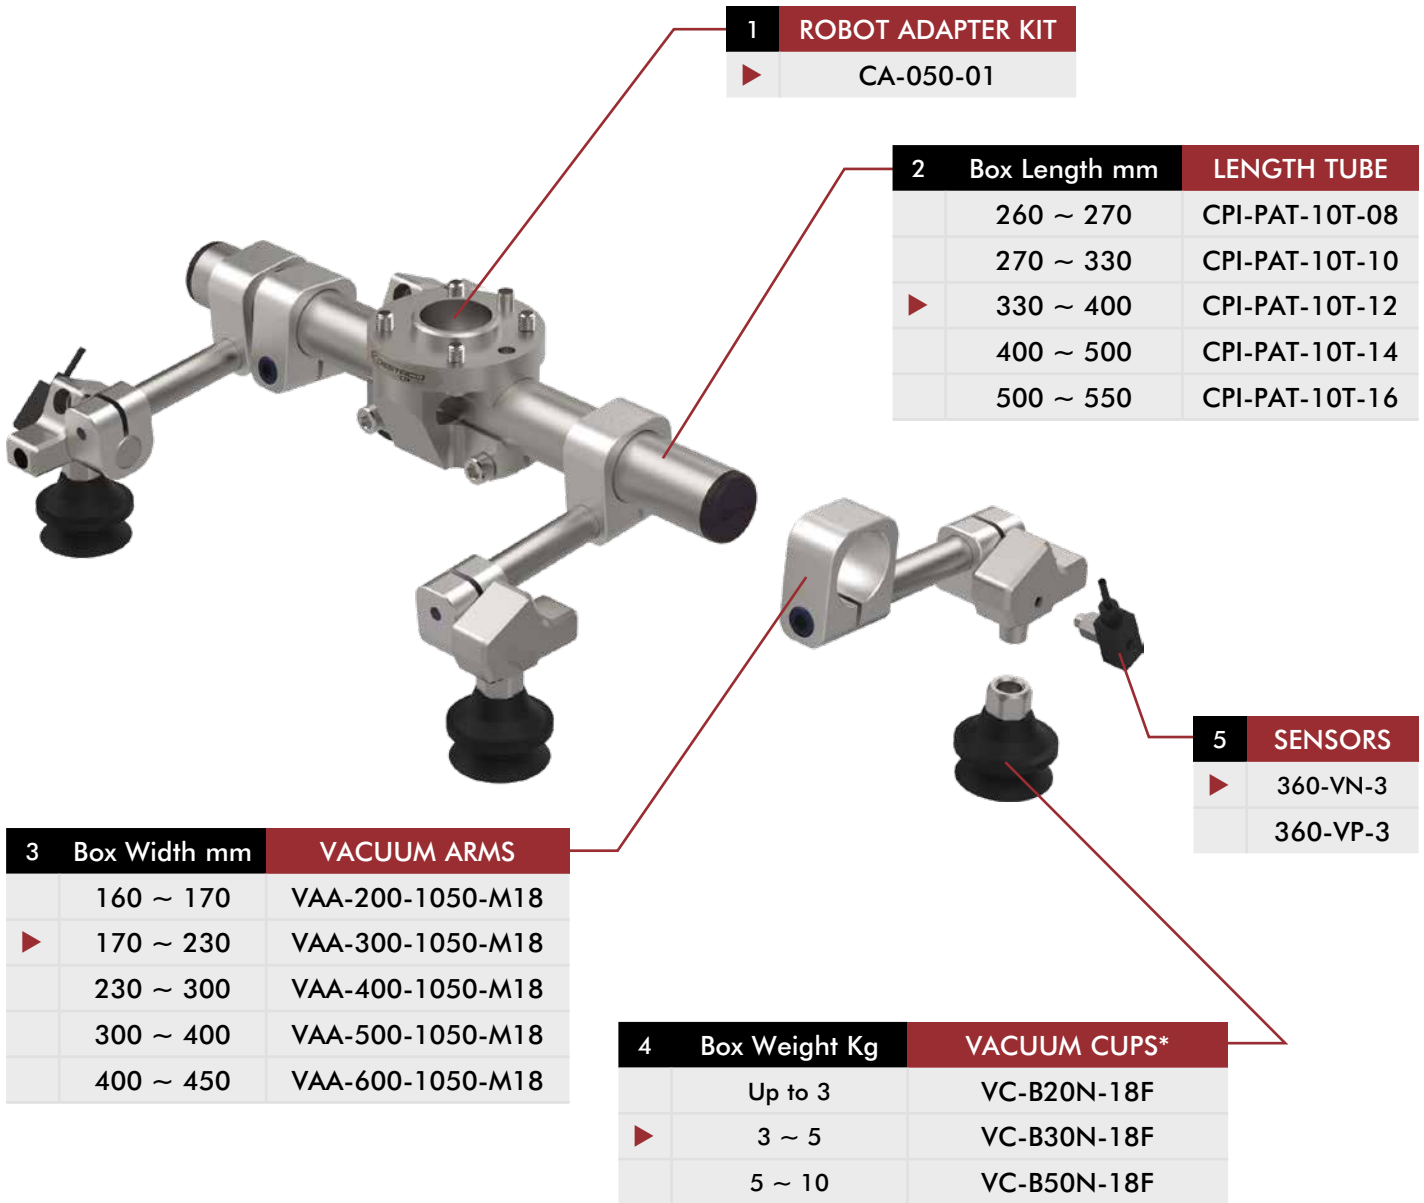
| 1 | ROBOT ADAPTER KIT |
|---|---|
| ▶ | CA-050-01 |

| 2 | Box Length mm | LENGTH TUBE |
|---|---|---|
| | 260 ~ 270 | CPI-PAT-10T-08 |
| | 270 ~ 330 | CPI-PAT-10T-10 |
| ▶ | 330 ~ 400 | CPI-PAT-10T-12 |
| | 400 ~ 500 | CPI-PAT-10T-14 |
| | 500 ~ 550 | CPI-PAT-10T-16 |

| 5 | SENSORS |
|---|---|
| ▶ | 360-VN-3 |
| | 360-VP-3 |

| 3 | Box Width mm | VACUUM ARMS |
|---|---|---|
| | 160 ~ 170 | VAA-200-1050-M18 |
| ▶ | 170 ~ 230 | VAA-300-1050-M18 |
| | 230 ~ 300 | VAA-400-1050-M18 |
| | 300 ~ 400 | VAA-500-1050-M18 |
| | 400 ~ 450 | VAA-600-1050-M18 |

| 4 | Box Weight Kg | VACUUM CUPS* |
|---|---|---|
| | Up to 3 | VC-B20N-18F |
| ▶ | 3 ~ 5 | VC-B30N-18F |
| | 5 ~ 10 | VC-B50N-18F |